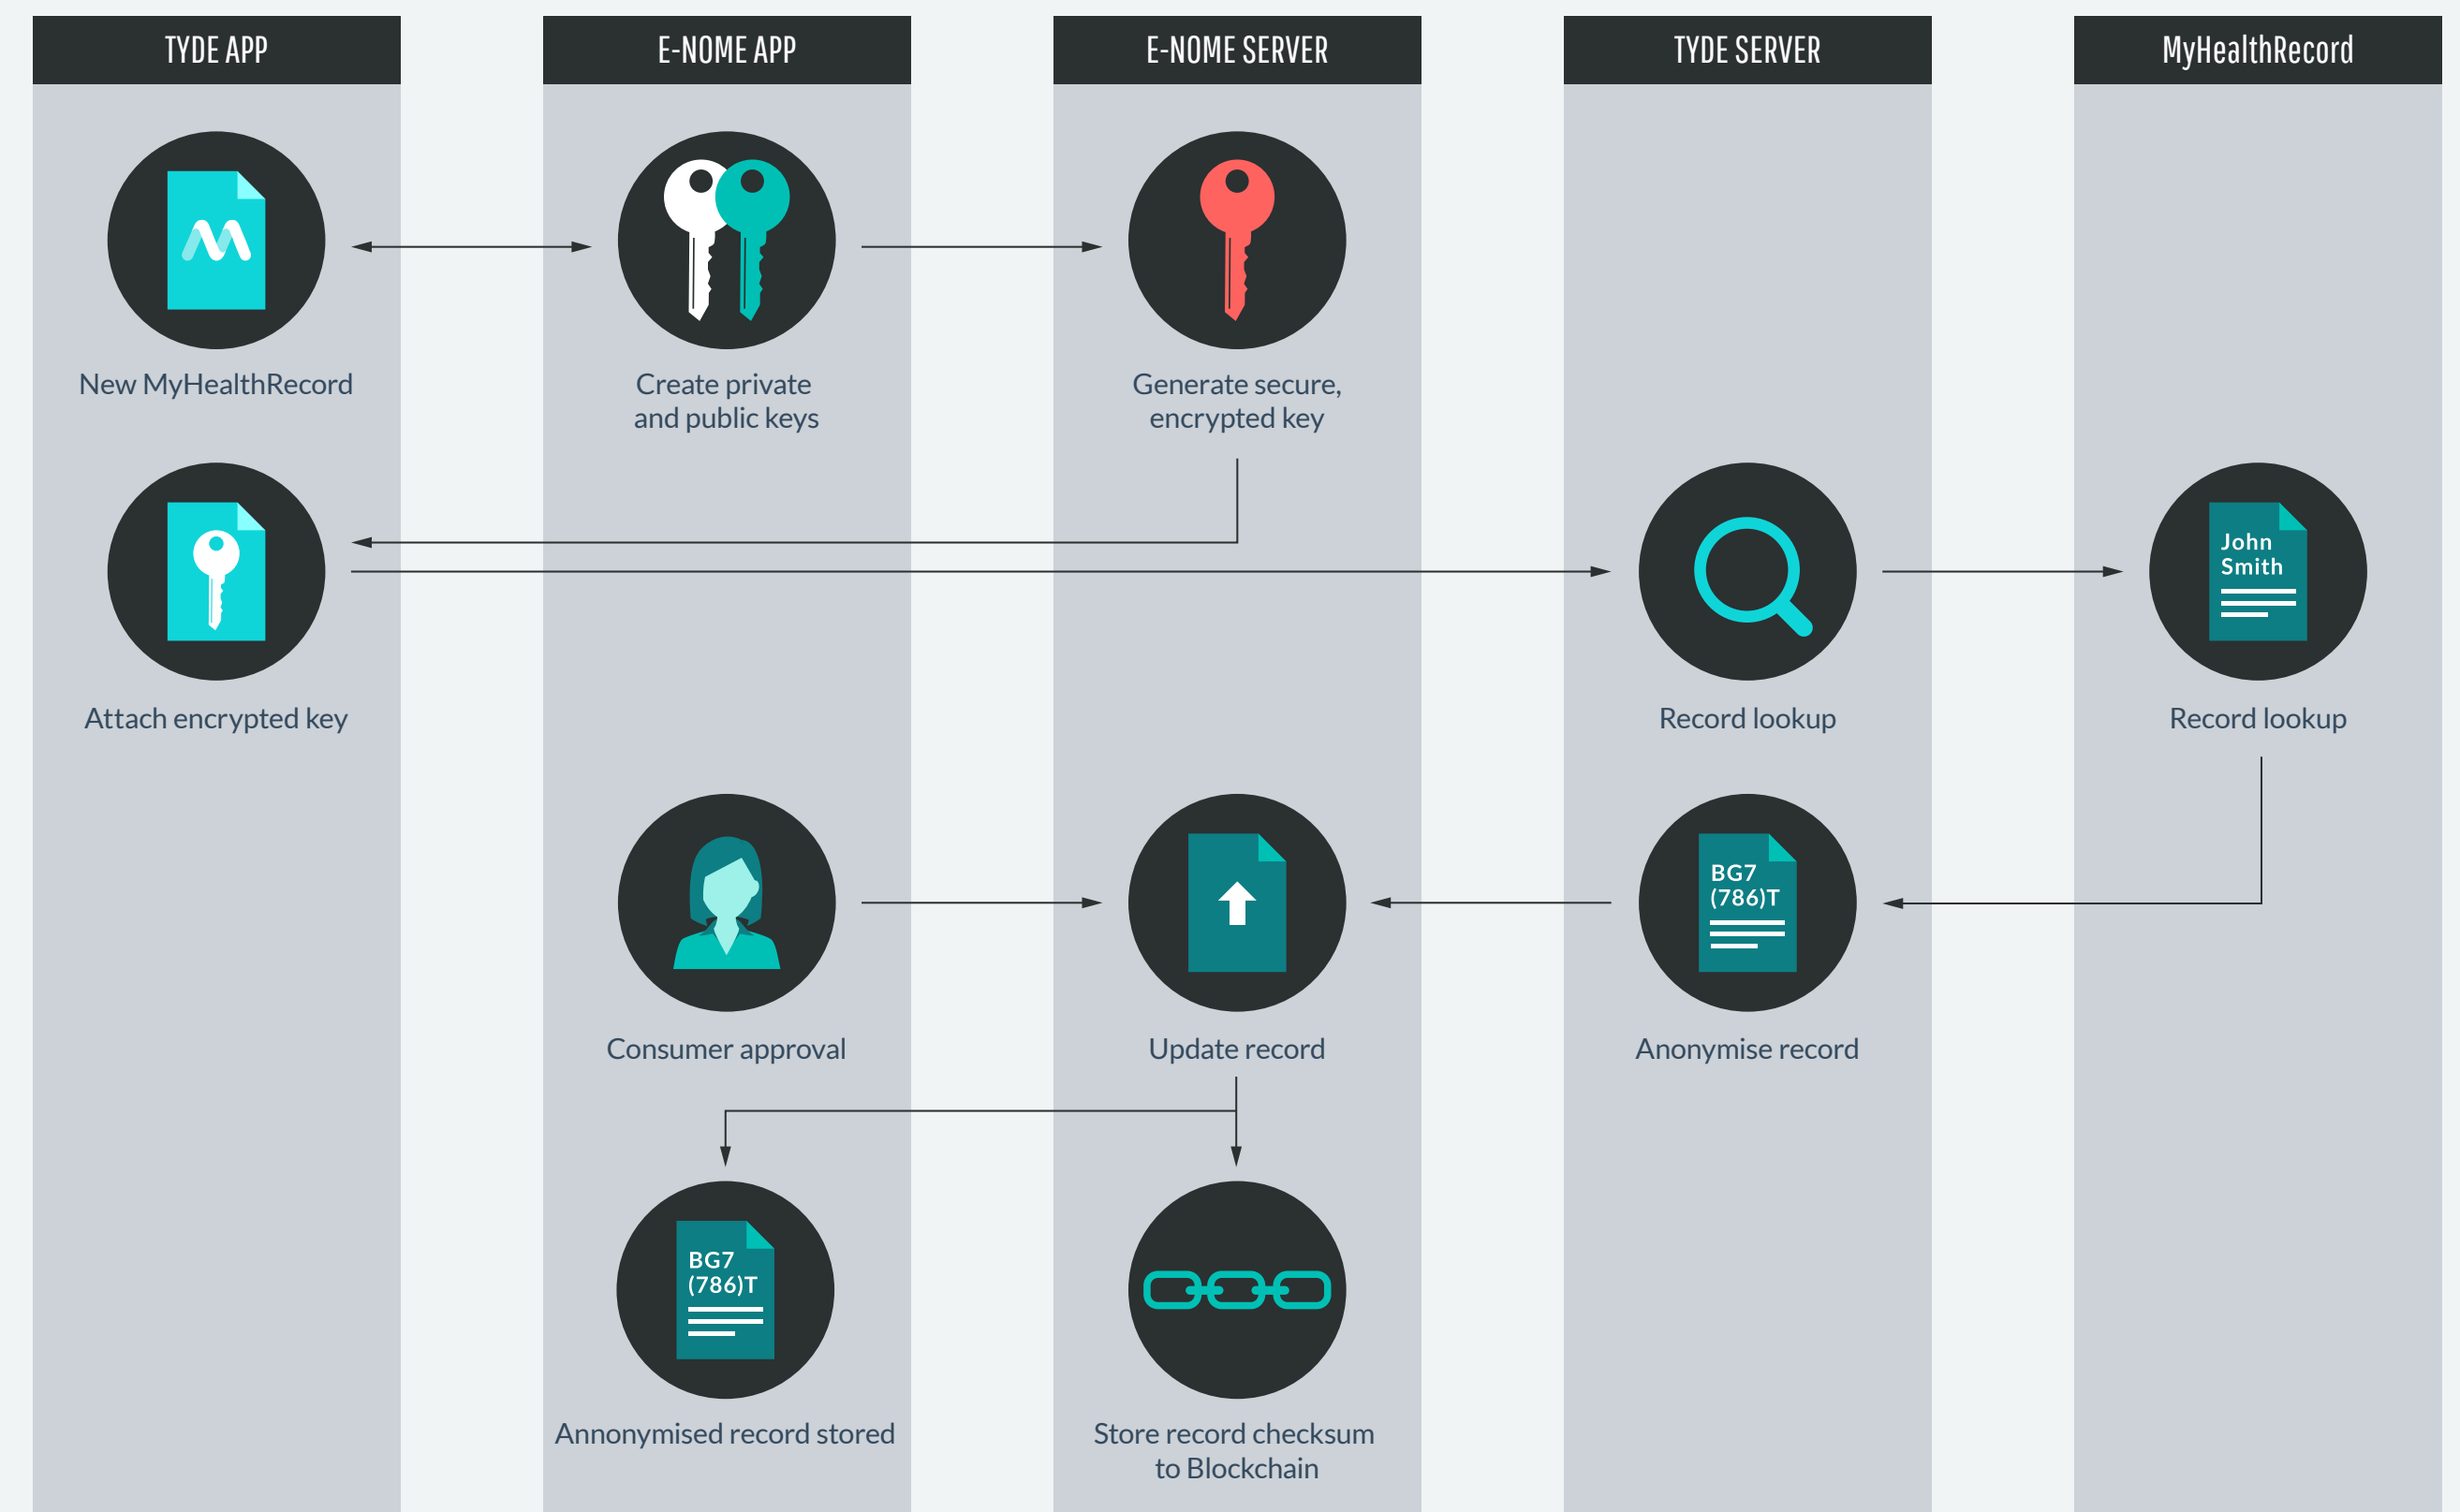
TYDE APP

E-NOME APP

E-NOME SERVER

TYDE SERVER

MyHealthRecord

New MyHealthRecord

Create private and public keys

Generate secure, encrypted key

Attach encrypted key

Record lookup

John Smith

Record lookup

Consumer approval

Update record

BG7 (786)T

Anonymise record

BG7 (786)T

Annonymised record stored

Store record checksum to Blockchain